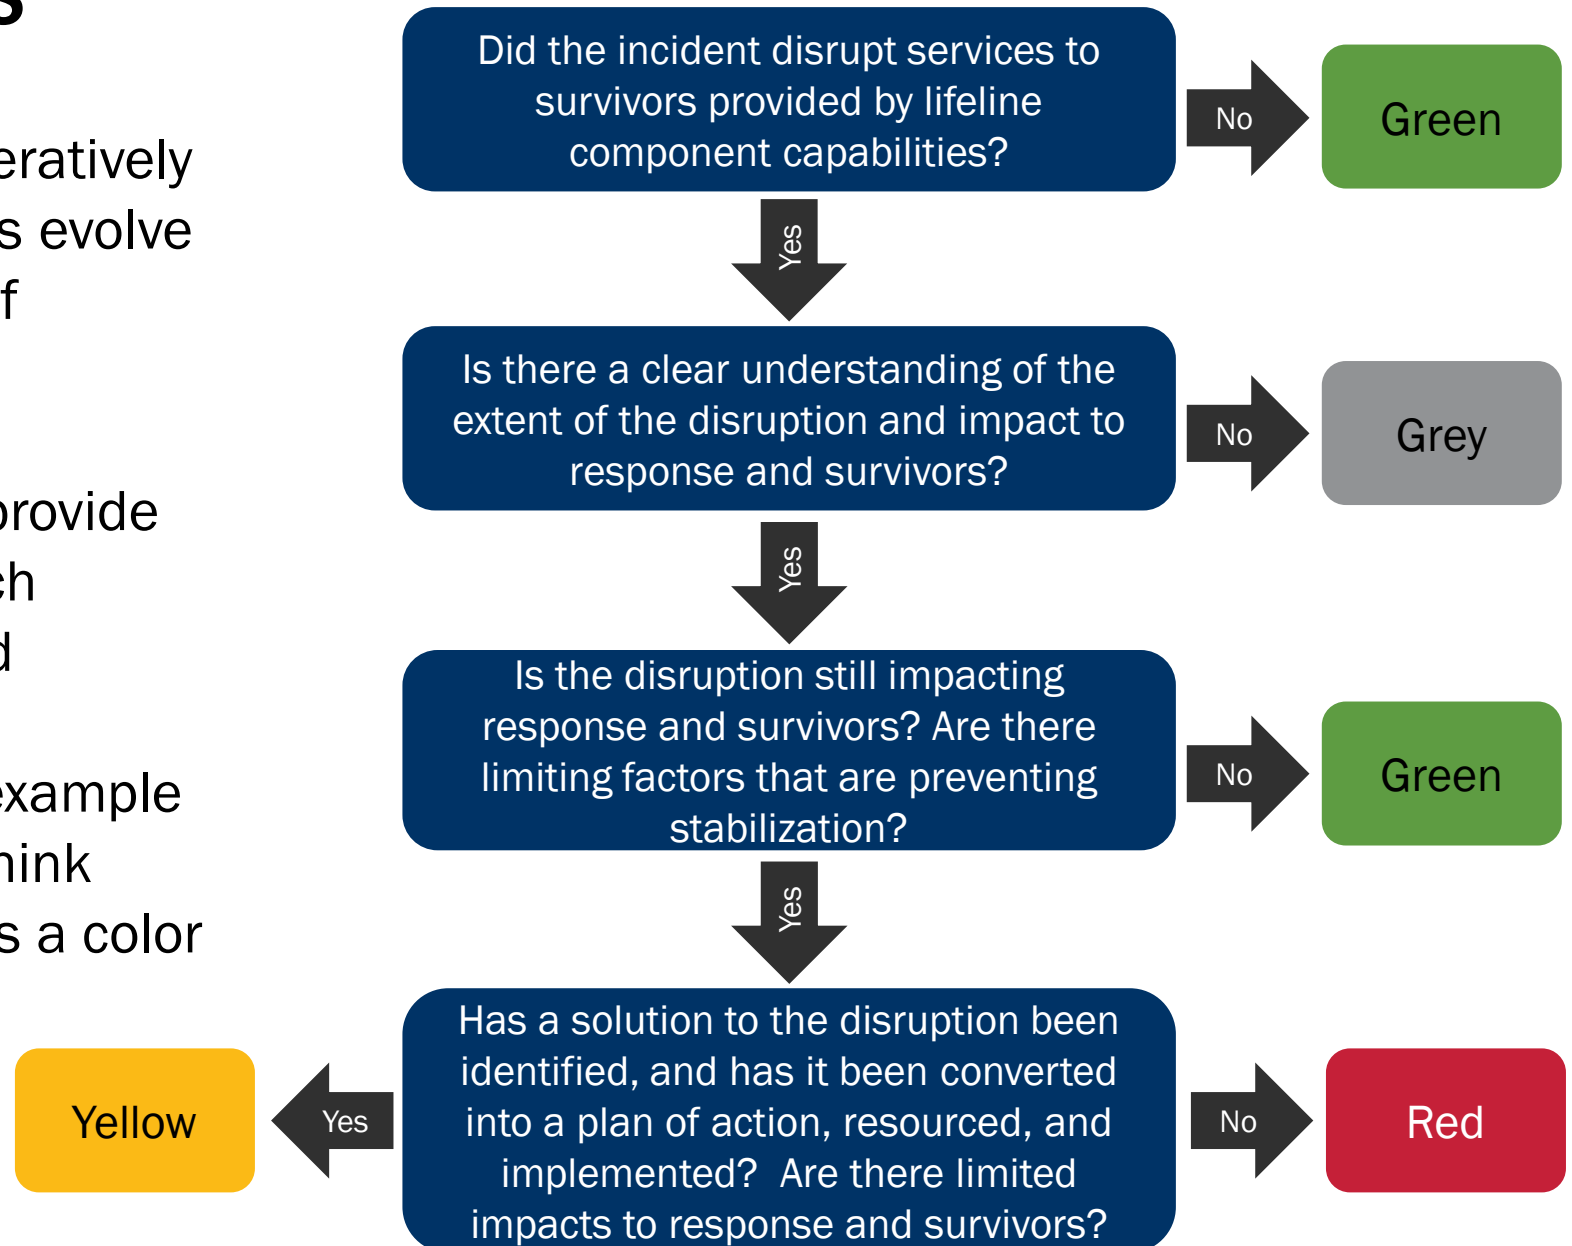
eratively
s evolve
f

provide
ch
d

example
hink
s a color

Did the incident disrupt services to survivors provided by lifeline component capabilities?

No

Green

Yes

Is there a clear understanding of the extent of the disruption and impact to response and survivors?

No

Grey

Yes

Is the disruption still impacting response and survivors? Are there limiting factors that are preventing stabilization?

No

Green

Yes

Has a solution to the disruption been identified, and has it been converted into a plan of action, resourced, and implemented? Are there limited impacts to response and survivors?

Yes

Yellow

No

Red